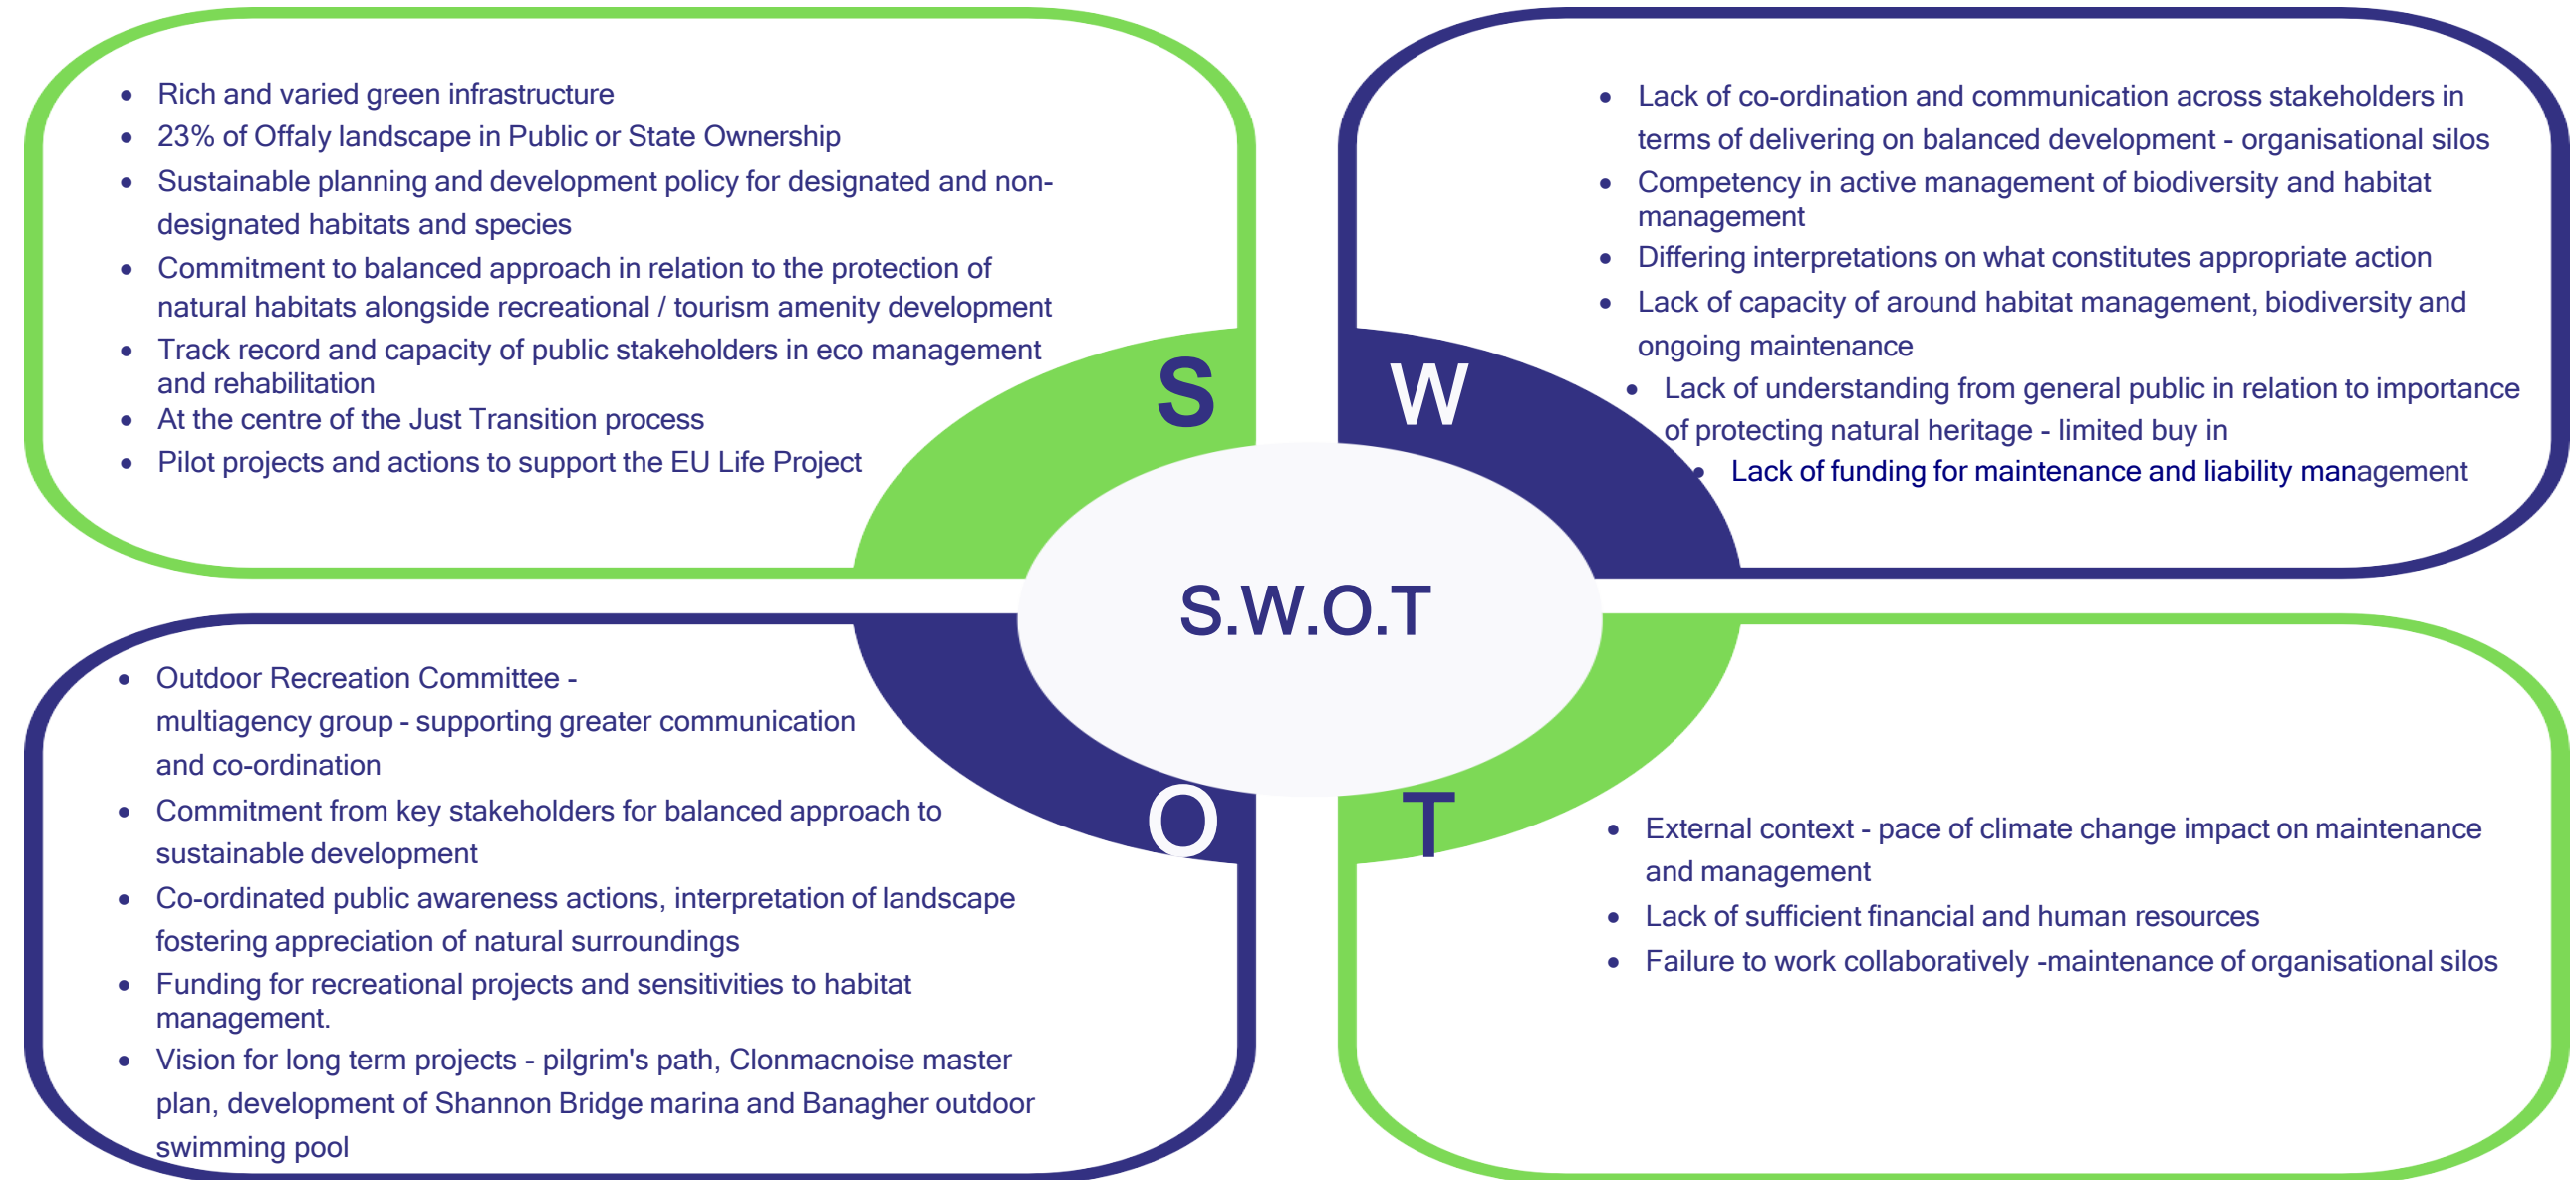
- Rich and varied green infrastructure
- 23% of Offaly landscape in Public or State Ownership
- Sustainable planning and development policy for designated and non-designated habitats and species
- Commitment to balanced approach in relation to the protection of natural habitats alongside recreational / tourism amenity development
- Track record and capacity of public stakeholders in eco management and rehabilitation
- At the centre of the Just Transition process
- Pilot projects and actions to support the EU Life Project

S

- Lack of co-ordination and communication across stakeholders in terms of delivering on balanced development - organisational silos
- Competency in active management of biodiversity and habitat management
- Differing interpretations on what constitutes appropriate action
- Lack of capacity of around habitat management, biodiversity and ongoing maintenance
- Lack of understanding from general public in relation to importance of protecting natural heritage - limited buy in
- Lack of funding for maintenance and liability management

W

S.W.O.T

- Outdoor Recreation Committee - multiagency group - supporting greater communication and co-ordination
- Commitment from key stakeholders for balanced approach to sustainable development
- Co-ordinated public awareness actions, interpretation of landscape fostering appreciation of natural surroundings
- Funding for recreational projects and sensitivities to habitat management.
- Vision for long term projects - pilgrim's path, Clonmacnoise master plan, development of Shannon Bridge marina and Banagher outdoor swimming pool

O

T

- External context - pace of climate change impact on maintenance and management
- Lack of sufficient financial and human resources
- Failure to work collaboratively -maintenance of organisational silos